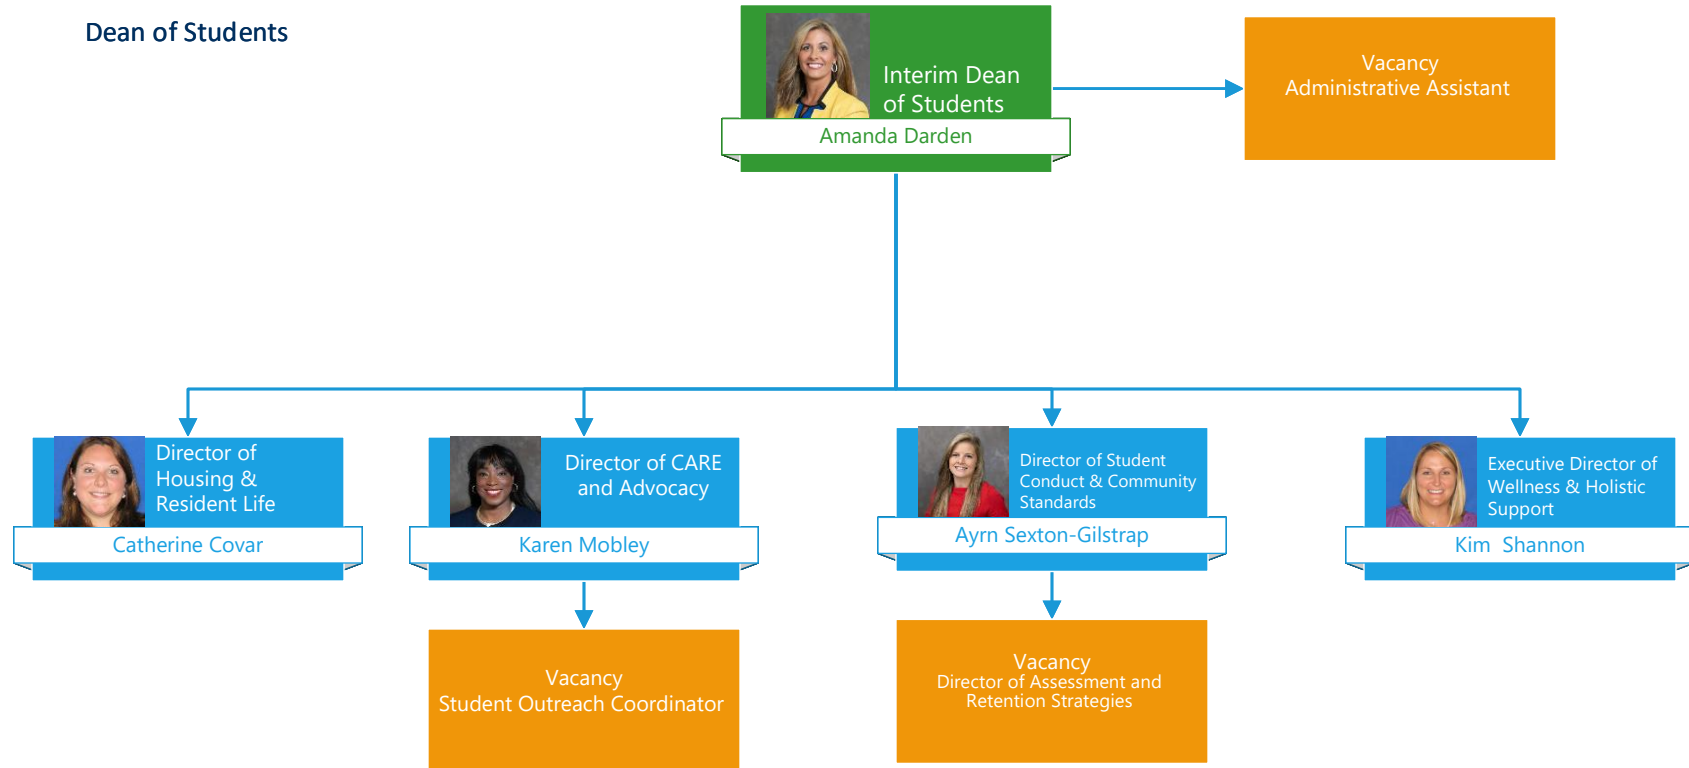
Dean of Students

Interim Dean of Students
Amanda Darden

Vacancy
Administrative Assistant

Director of Housing & Resident Life
Catherine Covar

Director of CARE and Advocacy
Karen Mobley

Director of Student Conduct & Community Standards
Ayrn Sexton-Gilstrap

Executive Director of Wellness & Holistic Support
Kim Shannon

Vacancy
Student Outreach Coordinator

Vacancy
Director of Assessment and Retention Strategies